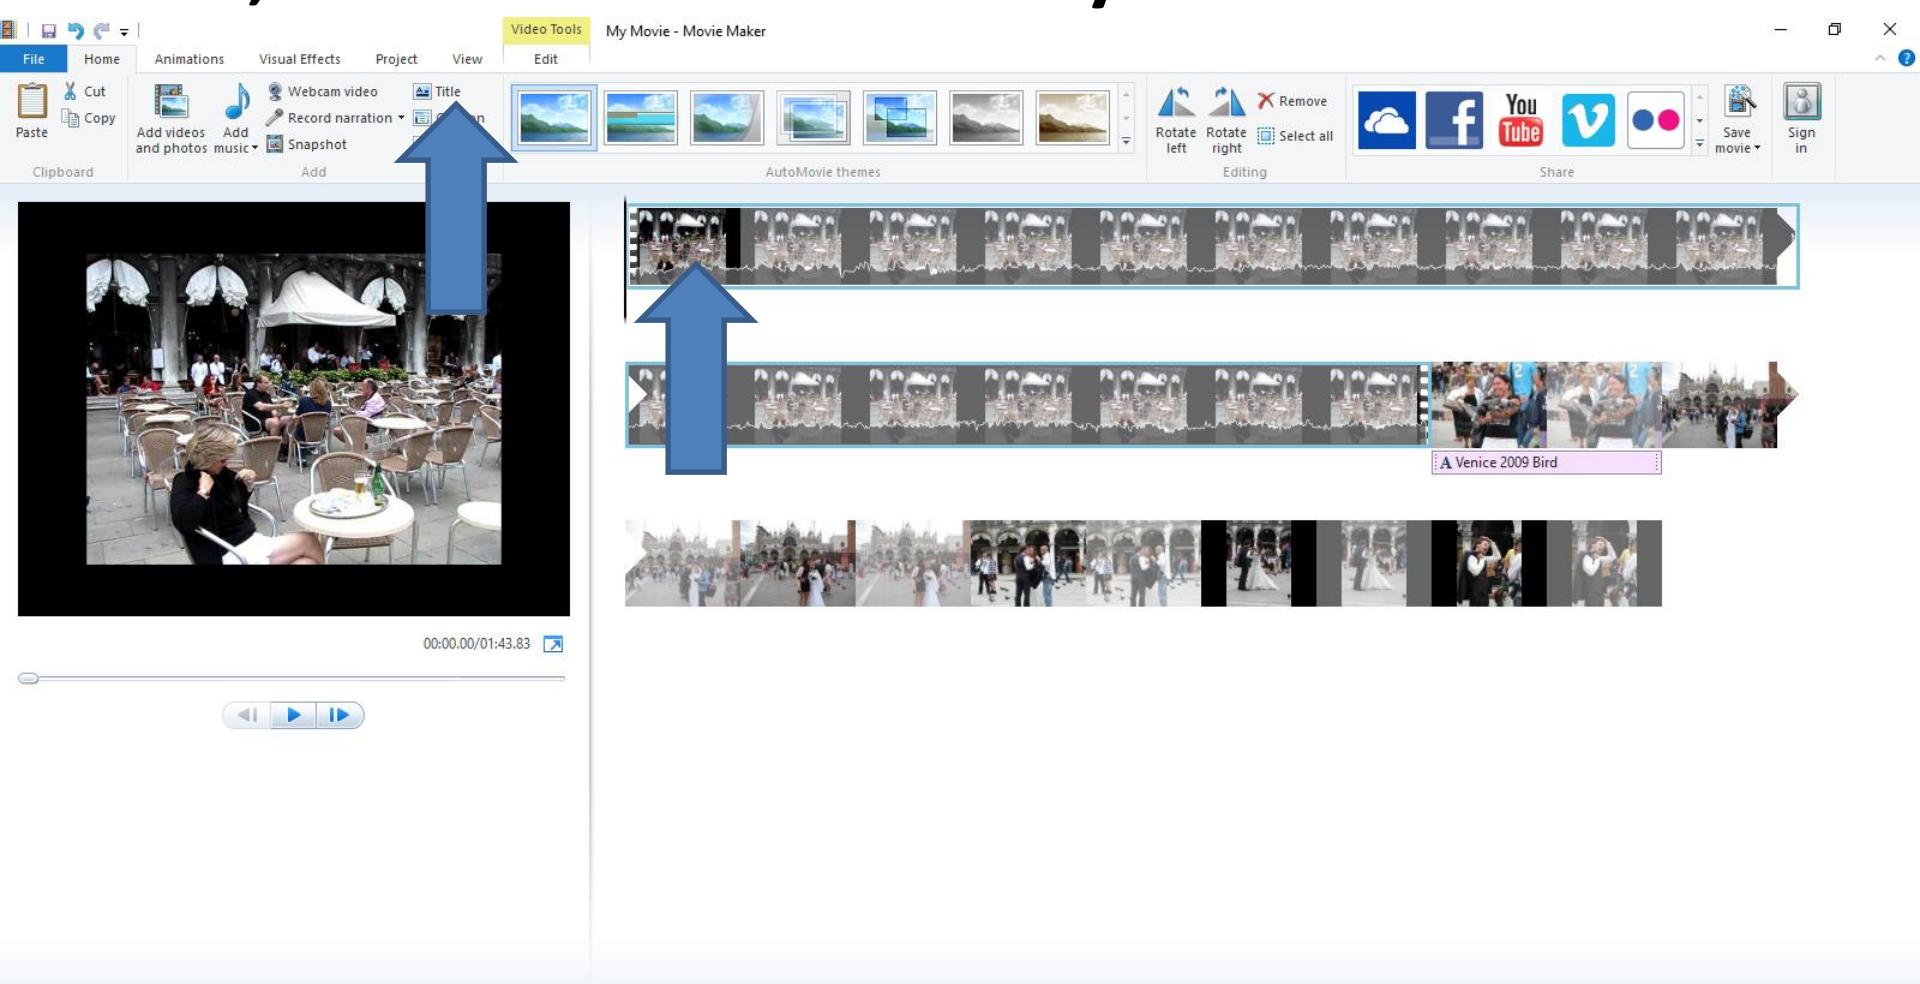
Video Tools
My Movie - Movie Maker

File Home Animations Visual Effects Project View Edit

Paste
Cut
Copy
Clipboard

Add videos and photos
Add music
Webcam video
Record narration
Snapshot
Title
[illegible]
Add

AutoMovie themes

Rotate left
Rotate right
Remove
Select all
Editing

You Tube
Share
Save movie
Sign in

00:00.00/01:43.83

A Venice 2009 Bird